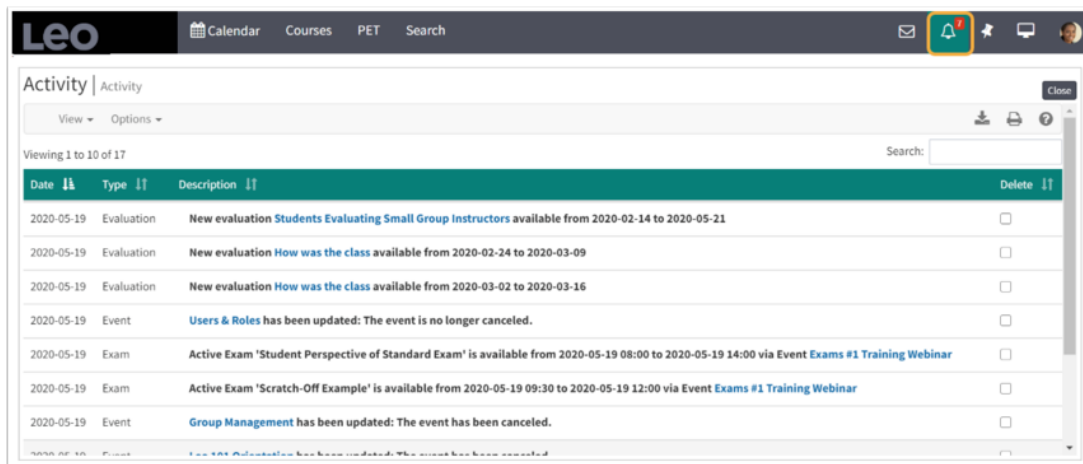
Leo

Calendar Courses PET Search

7

Close

Activity | Activity

View ▾ Options ▾

Viewing 1 to 10 of 17

Search:

| Date | Type | Description | Delete |
|---|---|---|---|
| 2020-05-19 | Evaluation | New evaluation Students Evaluating Small Group Instructors available from 2020-02-14 to 2020-05-21 | ☐ |
| 2020-05-19 | Evaluation | New evaluation How was the class available from 2020-02-24 to 2020-03-09 | ☐ |
| 2020-05-19 | Evaluation | New evaluation How was the class available from 2020-03-02 to 2020-03-16 | ☐ |
| 2020-05-19 | Event | Users & Roles has been updated: The event is no longer canceled. | ☐ |
| 2020-05-19 | Exam | Active Exam 'Student Perspective of Standard Exam' is available from 2020-05-19 08:00 to 2020-05-19 14:00 via Event Exams #1 Training Webinar | ☐ |
| 2020-05-19 | Exam | Active Exam 'Scratch-Off Example' is available from 2020-05-19 09:30 to 2020-05-19 12:00 via Event Exams #1 Training Webinar | ☐ |
| 2020-05-19 | Event | Group Management has been updated: The event has been canceled. | ☐ |
| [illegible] | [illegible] | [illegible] | ☐ |